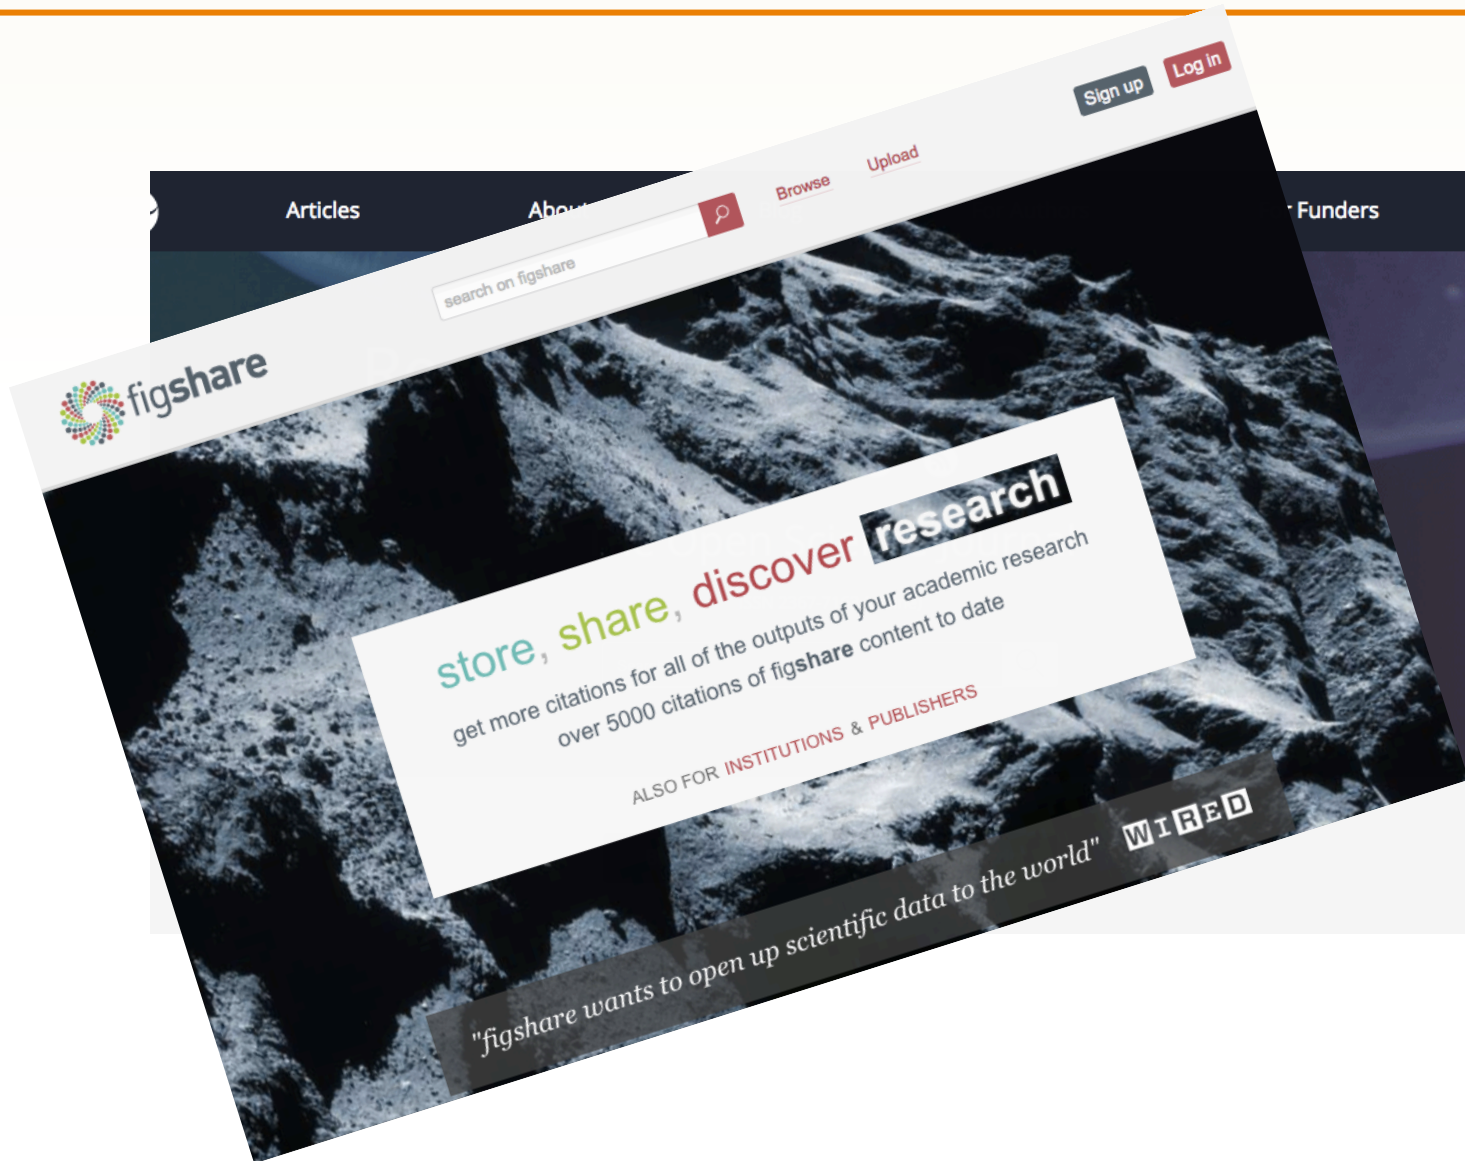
Articles

Abo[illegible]

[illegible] Funders

figshare

search on figshare

Browse

Upload

Sign up

Log in

store, share, discover research

get more citations for all of the outputs of your academic research

over 5000 citations of figshare content to date

ALSO FOR INSTITUTIONS & PUBLISHERS

"figshare wants to open up scientific data to the world"

WIRED